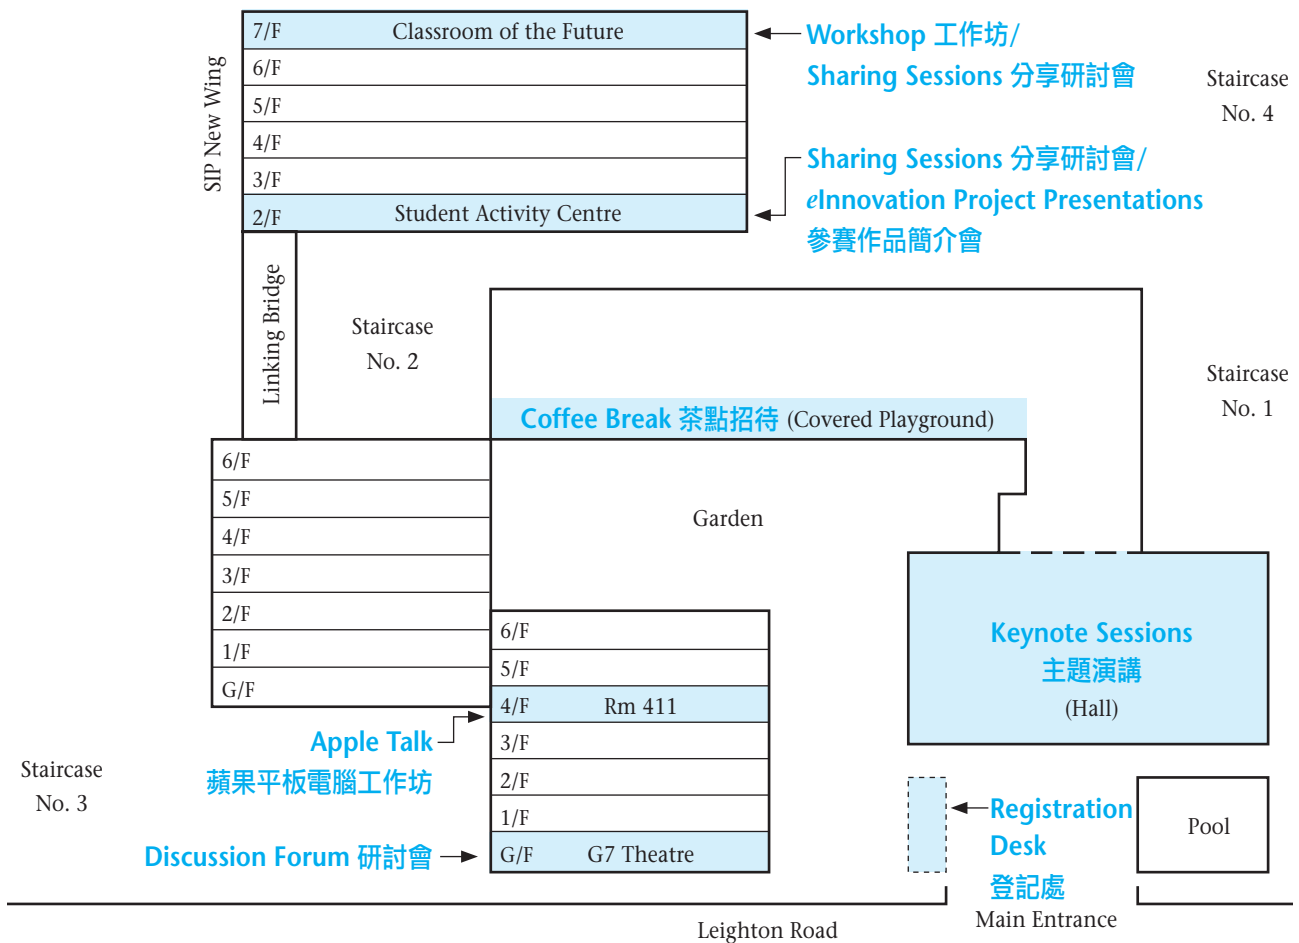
SIP New Wing

7/F Classroom of the Future
6/F
5/F
4/F
3/F
2/F Student Activity Centre

Workshop 工作坊/
Sharing Sessions 分享研討會

Staircase No. 4

Sharing Sessions 分享研討會/
eInnovation Project Presentations
參賽作品簡介會

Linking Bridge

Staircase No. 2

Staircase No. 1

Coffee Break 茶點招待 (Covered Playground)

6/F
5/F
4/F
3/F
2/F
1/F
G/F

Garden

6/F
5/F
4/F Rm 411
3/F
2/F
1/F
G/F G7 Theatre

Keynote Sessions
主題演講
(Hall)

Apple Talk
蘋果平板電腦工作坊

Staircase No. 3

Discussion Forum 研討會

Registration Desk
登記處

Pool

Main Entrance

Leighton Road